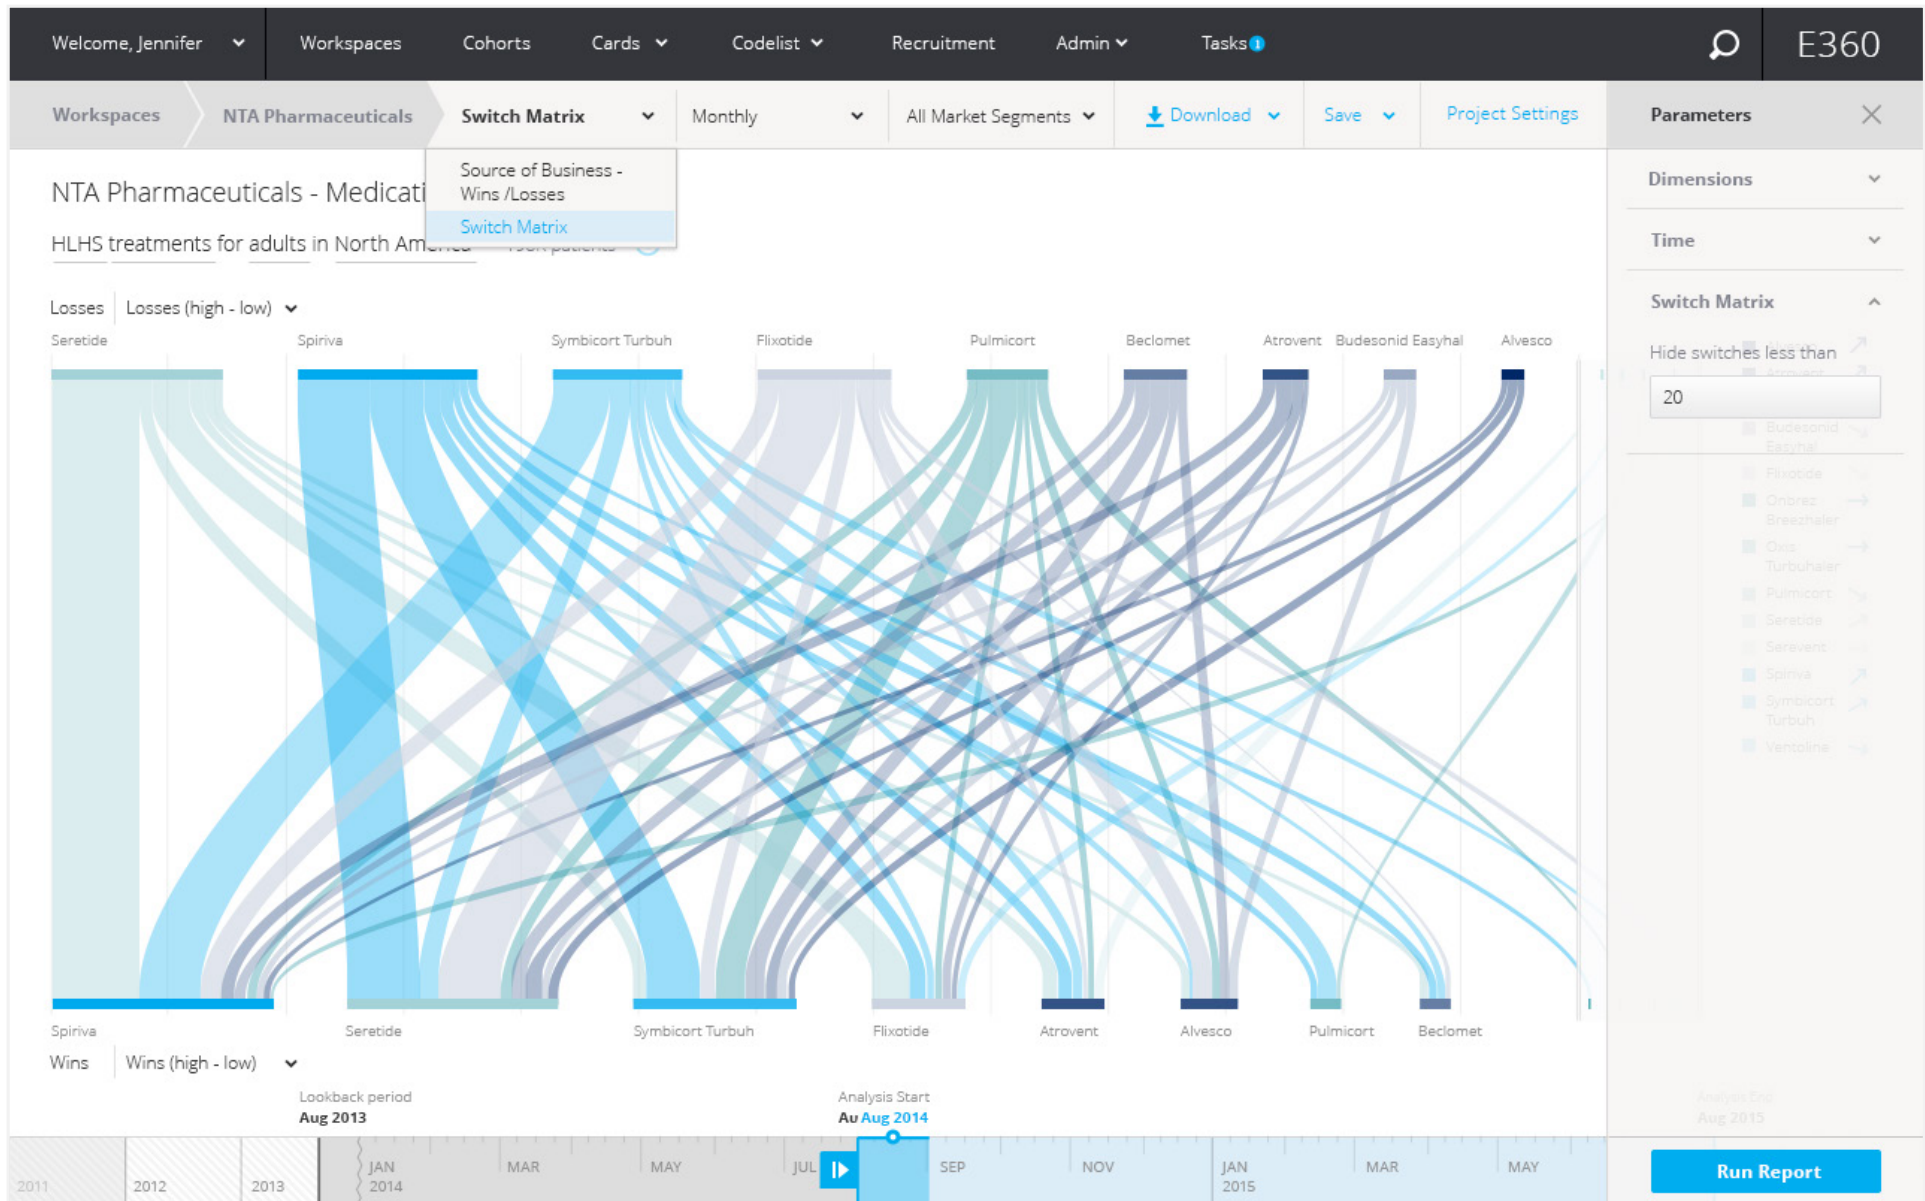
Welcome, Jennifer Workspaces Cohorts Cards Codelist Recruitment Admin Tasks

E360

Workspaces NTA Pharmaceuticals Switch Matrix Monthly All Market Segments Download Save Project Settings

Parameters

Source of Business - Wins /Losses

Switch Matrix

NTA Pharmaceuticals - Medicati

HLHS treatments for adults in North Am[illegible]

Losses Losses (high - low)

Seretide Spiriva Symbicort Turbuh Flixotide Pulmicort Beclomet Atrovent Budesonid Easyhal Alvesco

Spiriva Seretide Symbicort Turbuh Flixotide Atrovent Alvesco Pulmicort Beclomet

Wins Wins (high - low)

Lookback period
Aug 2013

Analysis Start
Au Aug 2014

2011 2012 2013 JAN 2014 MAR MAY JUL SEP NOV JAN 2015 MAR MAY

Dimensions

Time

Switch Matrix

Hide switches less than

20

Run Report